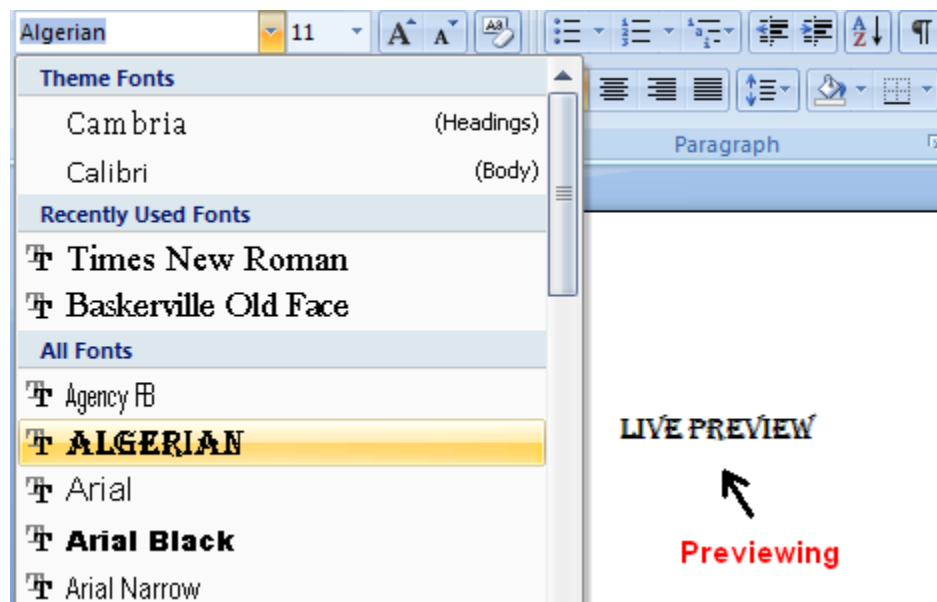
Algerian
11

Theme Fonts
Cambria (Headings)
Calibri (Body)
Recently Used Fonts
Times New Roman
Baskerville Old Face
All Fonts
Agency FB
ALGERIAN
Arial
Arial Black
Arial Narrow

Paragraph

LIVE PREVIEW

Previewing